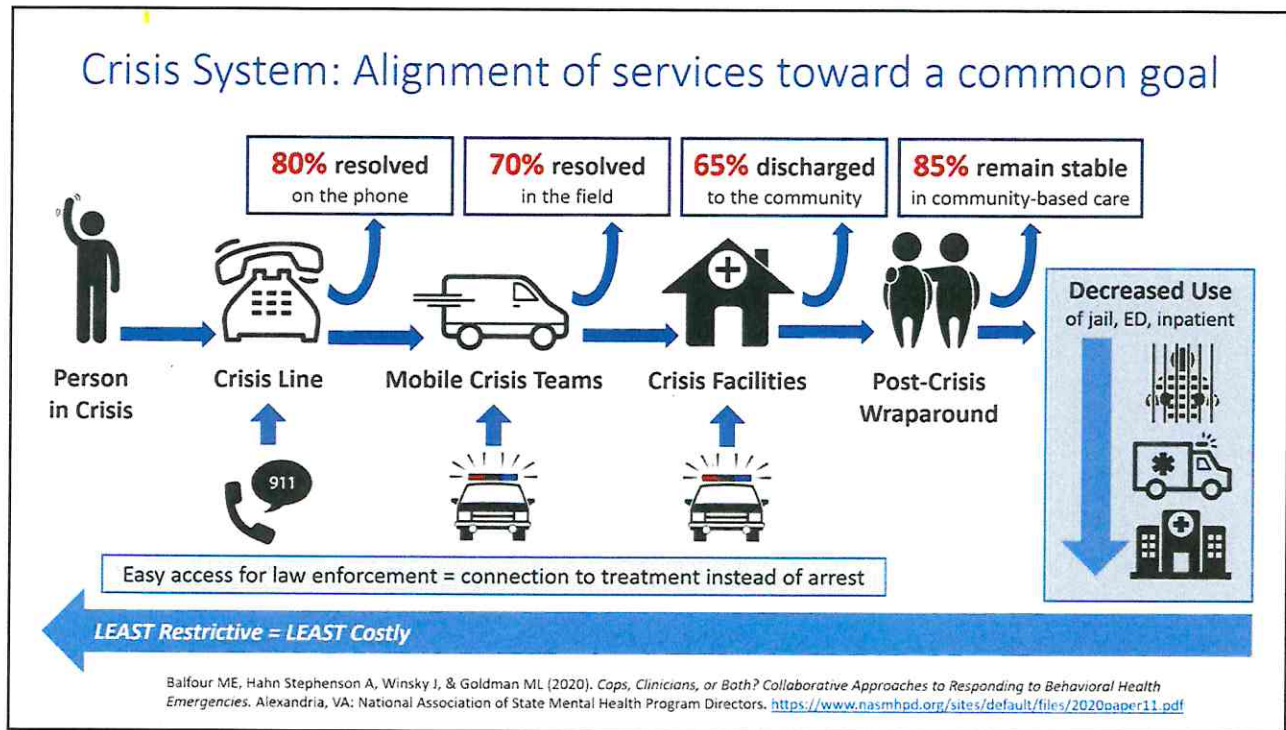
Crisis System: Alignment of services toward a common goal

80% resolved on the phone

70% resolved in the field

65% discharged to the community

85% remain stable in community-based care

Person in Crisis

Crisis Line

Mobile Crisis Teams

Crisis Facilities

Post-Crisis Wraparound

Decreased Use of jail, ED, inpatient

911

Easy access for law enforcement = connection to treatment instead of arrest

LEAST Restrictive = LEAST Costly

Balfour ME, Hahn Stephenson A, Winsky J, & Goldman ML (2020). Cops, Clinicians, or Both? Collaborative Approaches to Responding to Behavioral Health Emergencies. Alexandria, VA: National Association of State Mental Health Program Directors. https://www.nasmhpd.org/sites/default/files/2020paper11.pdf